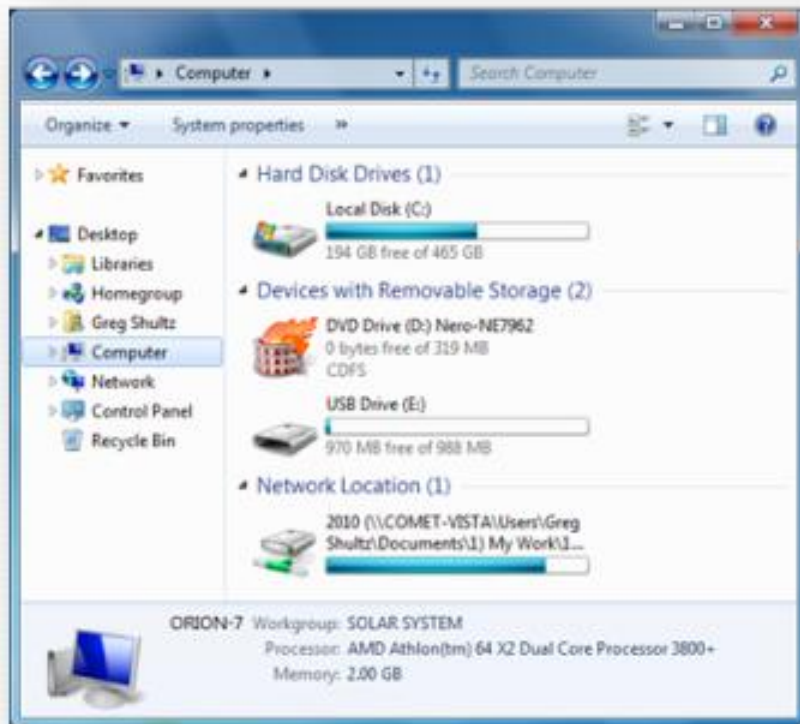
Computer ▸

Search Computer

Organize ▾ System properties »

Favorites

Desktop
Libraries
Homegroup
Greg Shultz
Computer
Network
Control Panel
Recycle Bin

Hard Disk Drives (1)

Local Disk (C:)
194 GB free of 465 GB

Devices with Removable Storage (2)

DVD Drive (D:) Nero-NE7962
0 bytes free of 319 MB
CDFS

USB Drive (E:)
970 MB free of 988 MB

Network Location (1)

2010 (\\COMET-VISTA\Users\Greg Shultz\Documents\1) My Work\1...

ORION-7 Workgroup: SOLAR SYSTEM
Processor: AMD Athlon(tm) 64 X2 Dual Core Processor 3800+
Memory: 2.00 GB